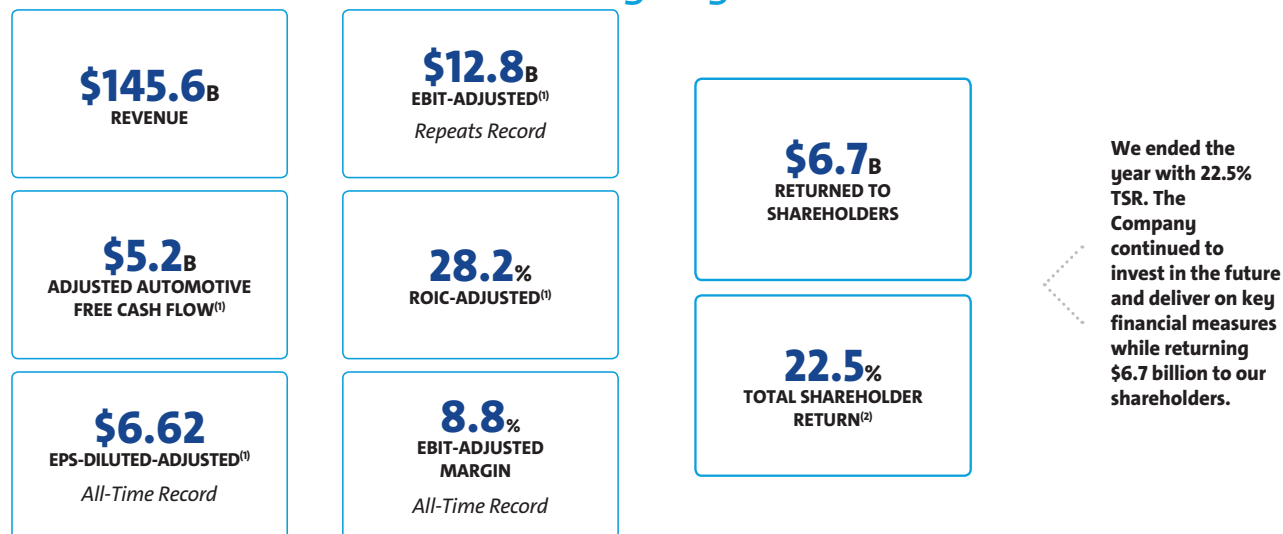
$145.6B
REVENUE

$12.8B
EBIT-ADJUSTED$^{(1)}$
Repeats Record

$5.2B
ADJUSTED AUTOMOTIVE FREE CASH FLOW$^{(1)}$

28.2%
ROIC-ADJUSTED$^{(1)}$

$6.62
EPS-DILUTED-ADJUSTED$^{(1)}$
All-Time Record

8.8%
EBIT-ADJUSTED MARGIN
All-Time Record

$6.7B
RETURNED TO SHAREHOLDERS

22.5%
TOTAL SHAREHOLDER RETURN$^{(2)}$

We ended the year with 22.5% TSR. The Company continued to invest in the future and deliver on key financial measures while returning $6.7 billion to our shareholders.